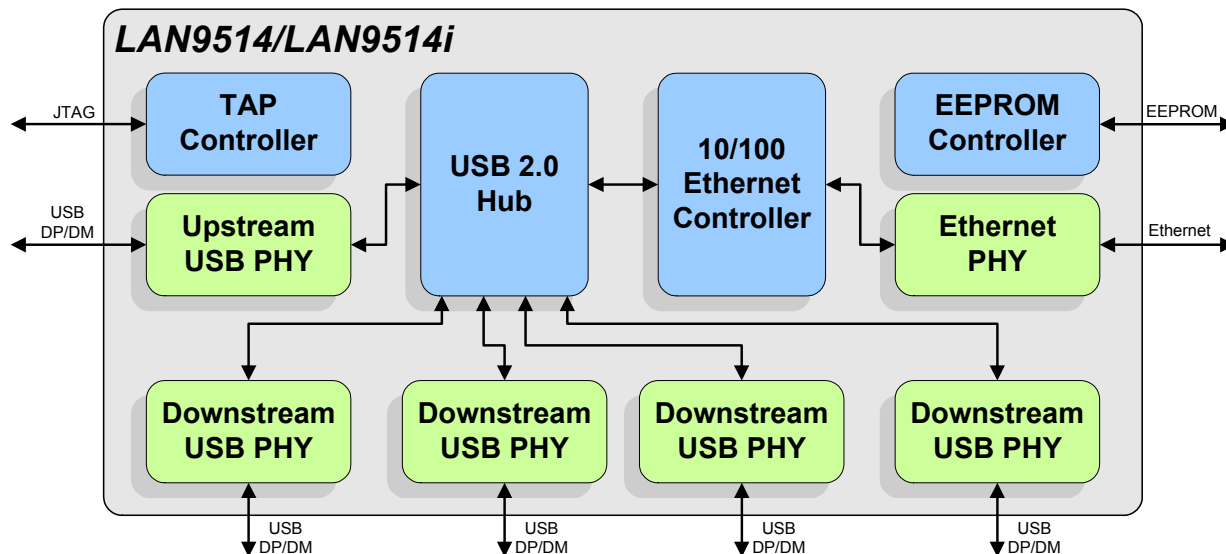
LAN9514/LAN9514i

JTAG

TAP Controller

USB DP/DM

Upstream USB PHY

USB 2.0 Hub

10/100 Ethernet Controller

EEPROM Controller

EEPROM

Ethernet PHY

Ethernet

Downstream USB PHY

Downstream USB PHY

Downstream USB PHY

Downstream USB PHY

USB DP/DM

USB DP/DM

USB DP/DM

USB DP/DM